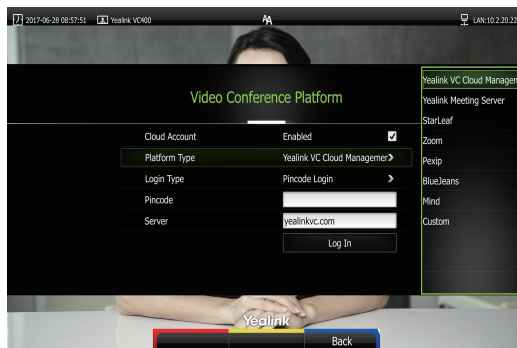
2017-06-28 08:57:51 Yealink VC400 AA LAN:10.2.20.22

Video Conference Platform

Cloud Account Enabled
Platform Type Yealink VC Cloud Management
Login Type Pincode Login
Pincode
Server yealinkvc.com
Log In

Yealink VC Cloud Managen
Yealink Meeting Server
StarLeaf
Zoom
Pexip
BlueJeans
Mind
Custom

Yealink
Back